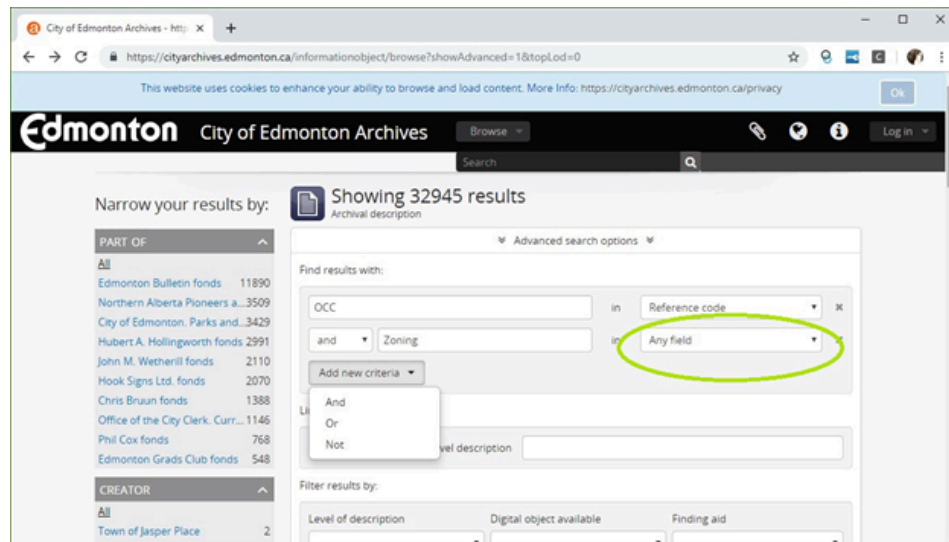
City of Edmonton Archives - http ×

https://cityarchives.edmonton.ca/informationobject/browse?showAdvanced=1&topLod=0

This website uses cookies to enhance your ability to browse and load content. More Info: https://cityarchives.edmonton.ca/privacy

Ok

Edmonton City of Edmonton Archives

Browse

Search

Log in

Narrow your results by:

Showing 32945 results
Archival description

PART OF

All

| | |
|---|---|
| Edmonton Bulletin fonds | 11890 |
| Northern Alberta Pioneers a... | 3509 |
| City of Edmonton. Parks and... | 3429 |
| Hubert A. Hollingworth fonds | 2991 |
| John M. Wetherill fonds | 2110 |
| Hook Signs Ltd. fonds | 2070 |
| Chris Bruun fonds | 1388 |
| Office of the City Clerk. Curr... | 1146 |
| Phil Cox fonds | 768 |
| Edmonton Grads Club fonds | 548 |

CREATOR

All

Town of Jasper Place 2

Advanced search options

Find results with:

OCC in Reference code

and Zoning in Any field

Add new criteria

And
Or
Not

Li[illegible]

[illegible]vel description

Filter results by:

Level of description

Digital object available

Finding aid